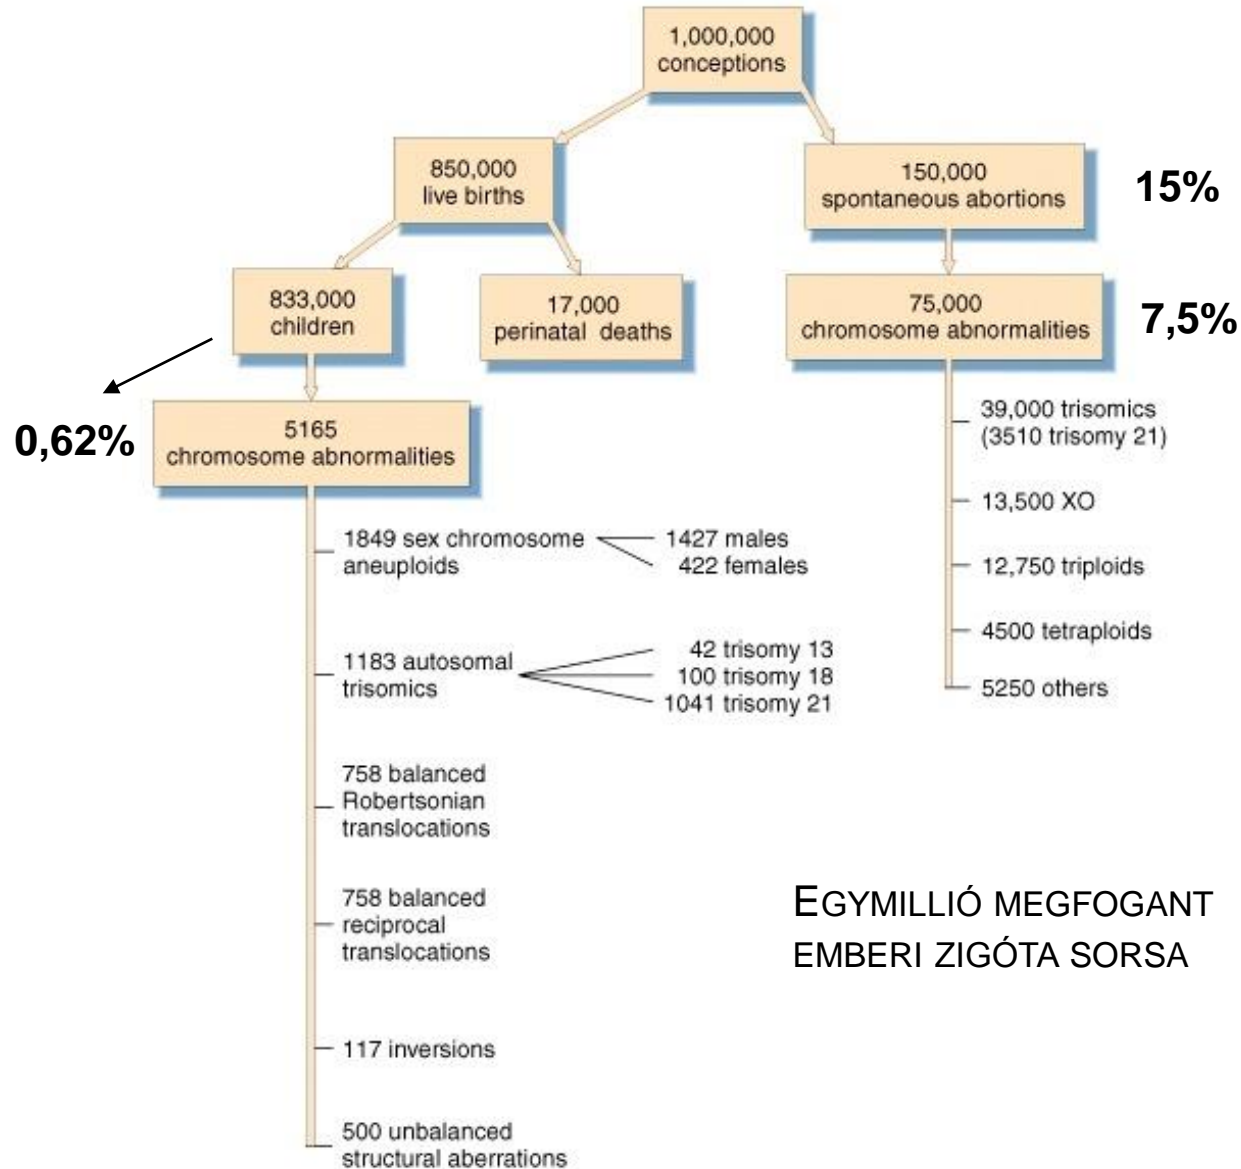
1,000,000 conceptions

850,000 live births

150,000 spontaneous abortions

15%

833,000 children

17,000 perinatal deaths

75,000 chromosome abnormalities

7,5%

0,62%

5165 chromosome abnormalities

39,000 trisomics (3510 trisomy 21)

13,500 XO

12,750 triploids

4500 tetraploids

5250 others

1849 sex chromosome aneuploids

1427 males
422 females

1183 autosomal trisomics

42 trisomy 13
100 trisomy 18
1041 trisomy 21

758 balanced Robertsonian translocations

758 balanced reciprocal translocations

117 inversions

500 unbalanced structural aberrations

EGYMILLIÓ MEGFOGANT EMBERI ZIGÓTA SORSA